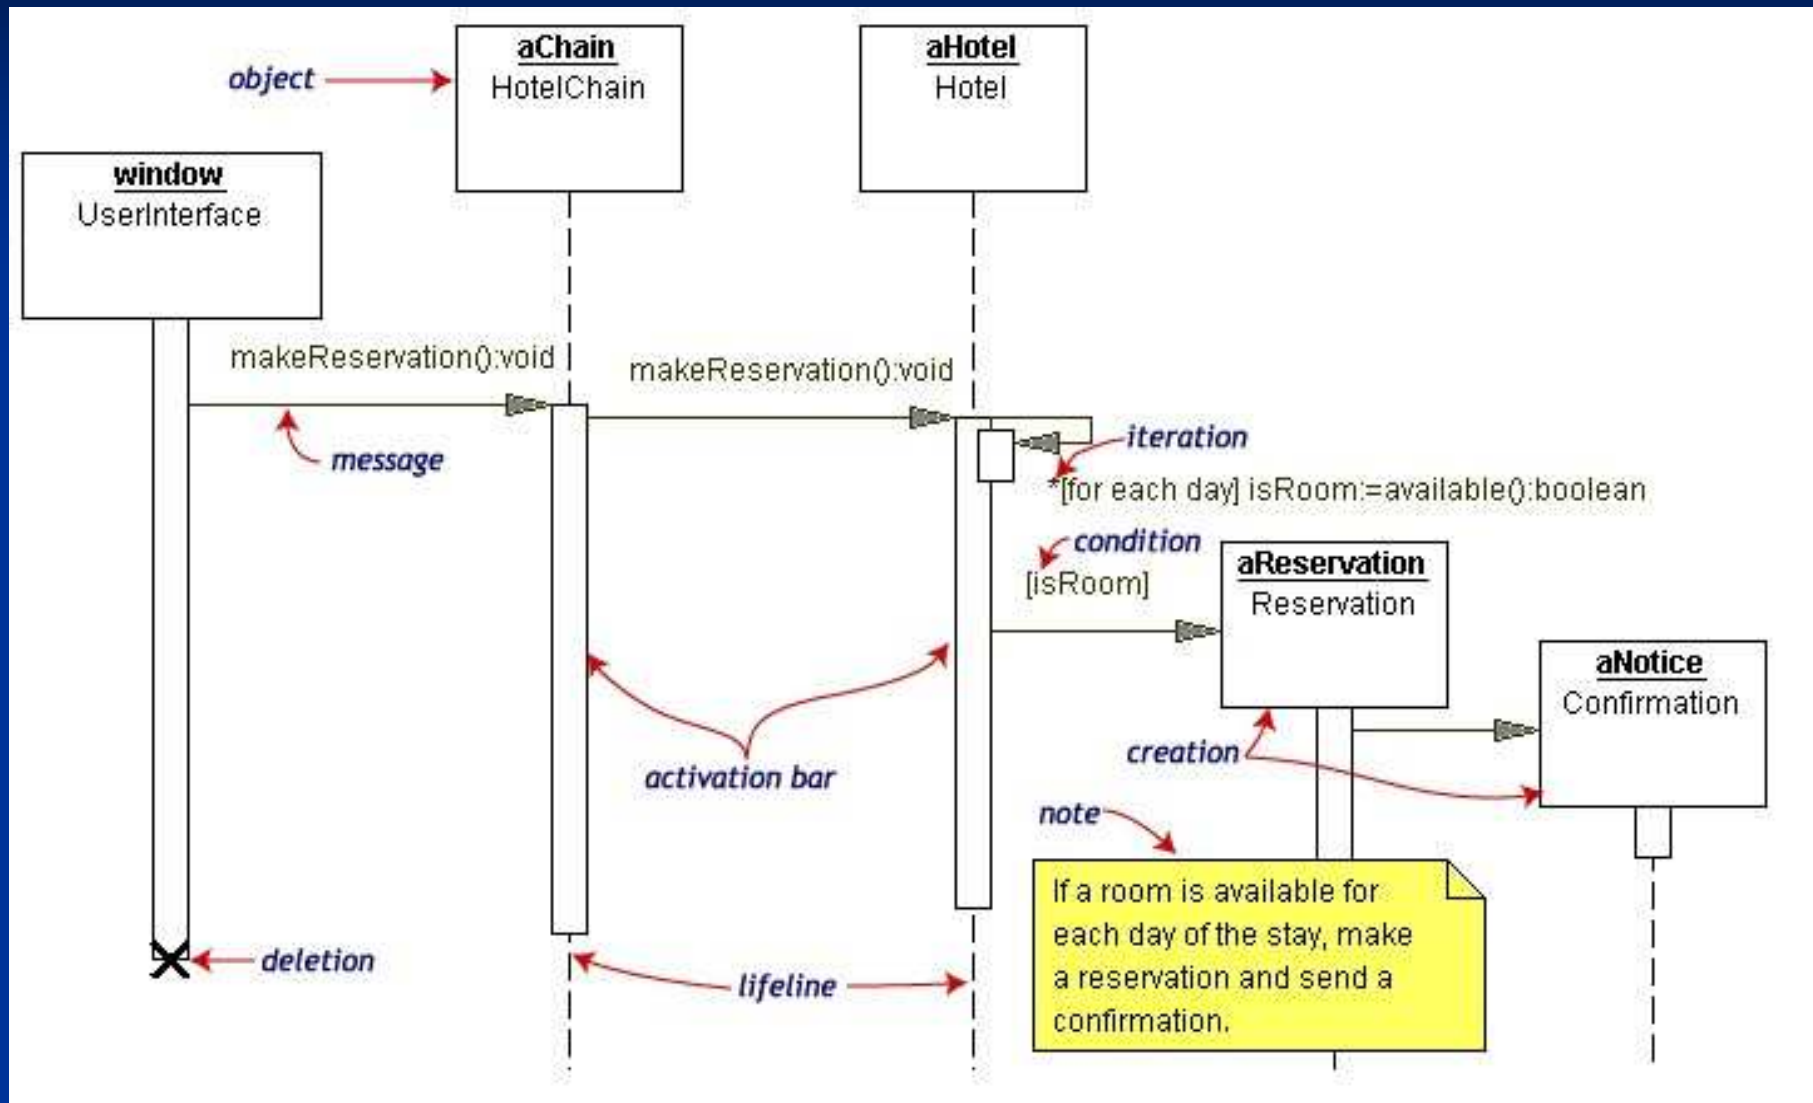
object

aChain
HotelChain

aHotel
Hotel

window
UserInterface

makeReservation():void

makeReservation():void

message

iteration

*[for each day] isRoom:=available():boolean

condition

[isRoom]

aReservation
Reservation

aNotice
Confirmation

activation bar

creation

note

If a room is available for each day of the stay, make a reservation and send a confirmation.

deletion

lifeline